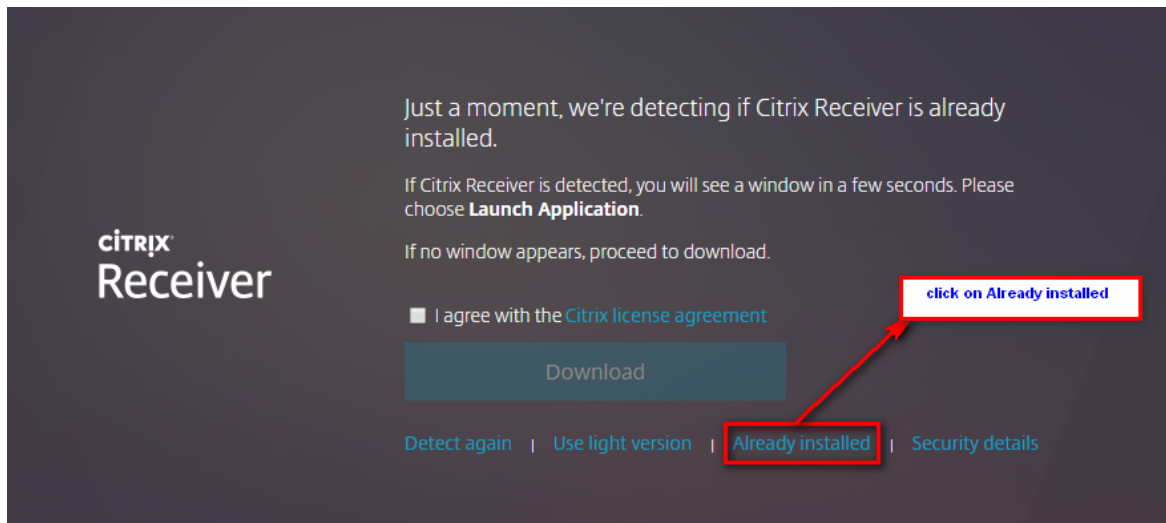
CiTRIX®
Receiver

Just a moment, we're detecting if Citrix Receiver is already installed.

If Citrix Receiver is detected, you will see a window in a few seconds. Please choose **Launch Application**.

If no window appears, proceed to download.

click on Already installed

I agree with the Citrix license agreement

Download

Detect again | Use light version | Already installed | Security details